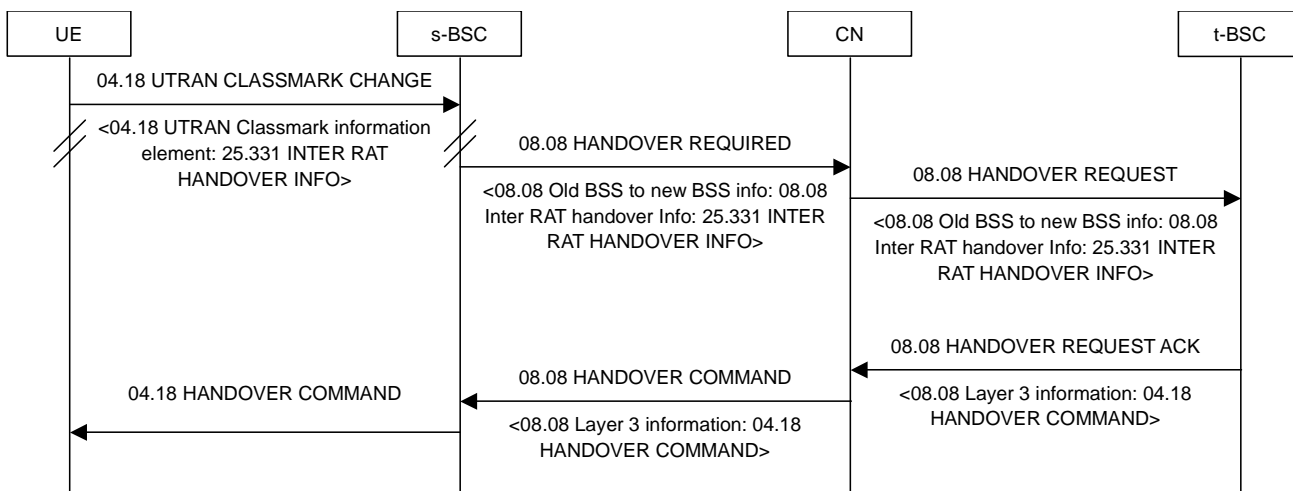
UE

s-BSC

CN

t-BSC

04.18 UTRAN CLASSMARK CHANGE

<04.18 UTRAN Classmark information element: 25.331 INTER RAT HANDOVER INFO>

08.08 HANDOVER REQUIRED

<08.08 Old BSS to new BSS info: 08.08 Inter RAT handover Info: 25.331 INTER RAT HANDOVER INFO>

08.08 HANDOVER REQUEST

<08.08 Old BSS to new BSS info: 08.08 Inter RAT handover Info: 25.331 INTER RAT HANDOVER INFO>

08.08 HANDOVER REQUEST ACK

<08.08 Layer 3 information: 04.18 HANDOVER COMMAND>

08.08 HANDOVER COMMAND

<08.08 Layer 3 information: 04.18 HANDOVER COMMAND>

04.18 HANDOVER COMMAND